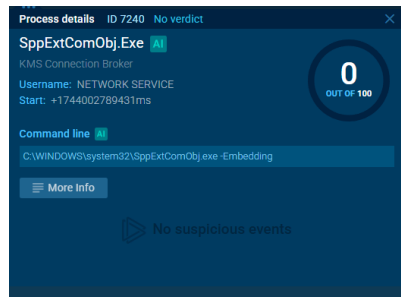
Process details ID 7240 No verdict

SppExtComObj.Exe AI

KMS Connection Broker

Username: NETWORK SERVICE
Start: +1744002789431ms

0
OUT OF 100

Command line AI

C:\WINDOWS\system32\SppExtComObj.exe -Embedding

More Info

No suspicious events